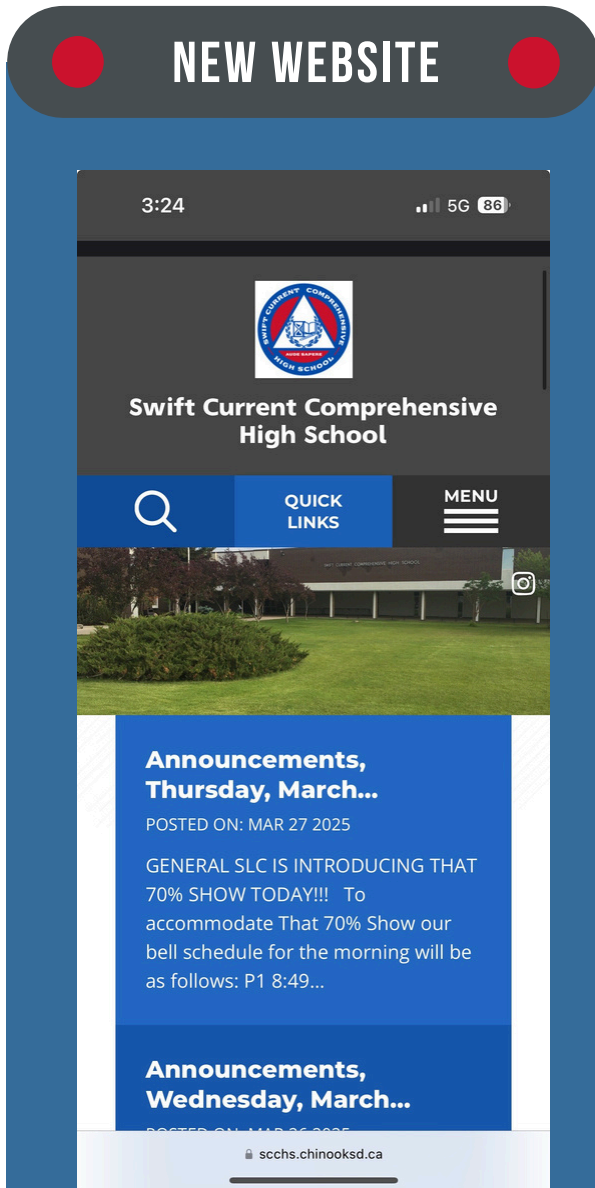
NEW WEBSITE

3:24 5G 86

SWIFT CURRENT COMPREHENSIVE HIGH SCHOOL

Swift Current Comprehensive High School

QUICK LINKS

MENU

Announcements, Thursday, March...

POSTED ON: MAR 27 2025

GENERAL SLC IS INTRODUCING THAT 70% SHOW TODAY!!! To accommodate That 70% Show our bell schedule for the morning will be as follows: P1 8:49...

Announcements, Wednesday, March...

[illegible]

scchs.chinooksd.ca